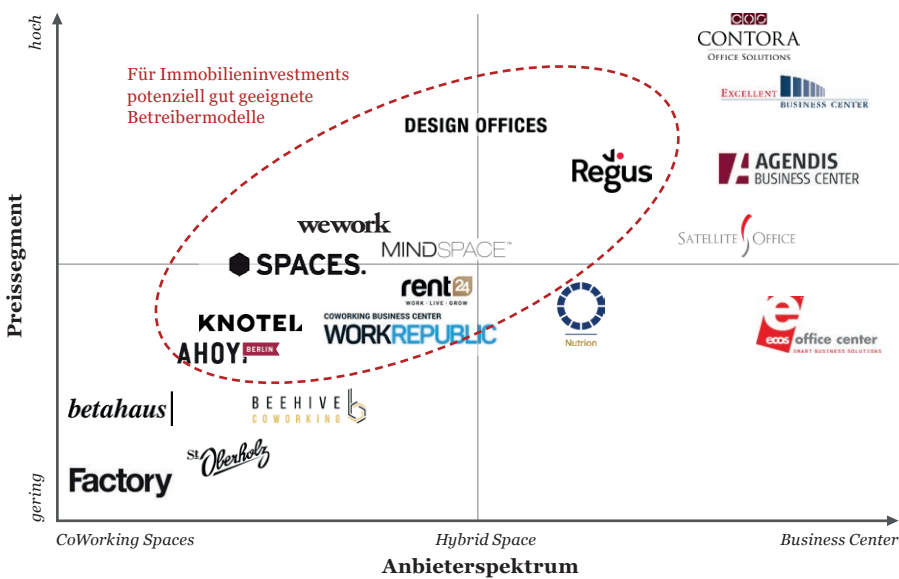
hoch

Für Immobilieninvestments potenziell gut geeignete Betreibermodelle

CONTORA
OFFICE SOLUTIONS

EXCELLENT BUSINESS CENTER

DESIGN OFFICES

Regus

AGENDIS BUSINESS CENTER

wework

SPACES.

MINDSPACE™

SATELLITE OFFICE

Preissegment

rent24
WORK · LIVE · GROW

KNOTEL

COWORKING BUSINESS CENTER
WORKREPUBLIC

Nutrion

ecos office center
SMART BUSINESS SOLUTIONS

AHOY! BERLIN

betahaus

BEEHIVE
COWORKING

St. Oberholz

Factory

gering

CoWorking Spaces

Hybrid Space

Business Center

Anbieterspektrum